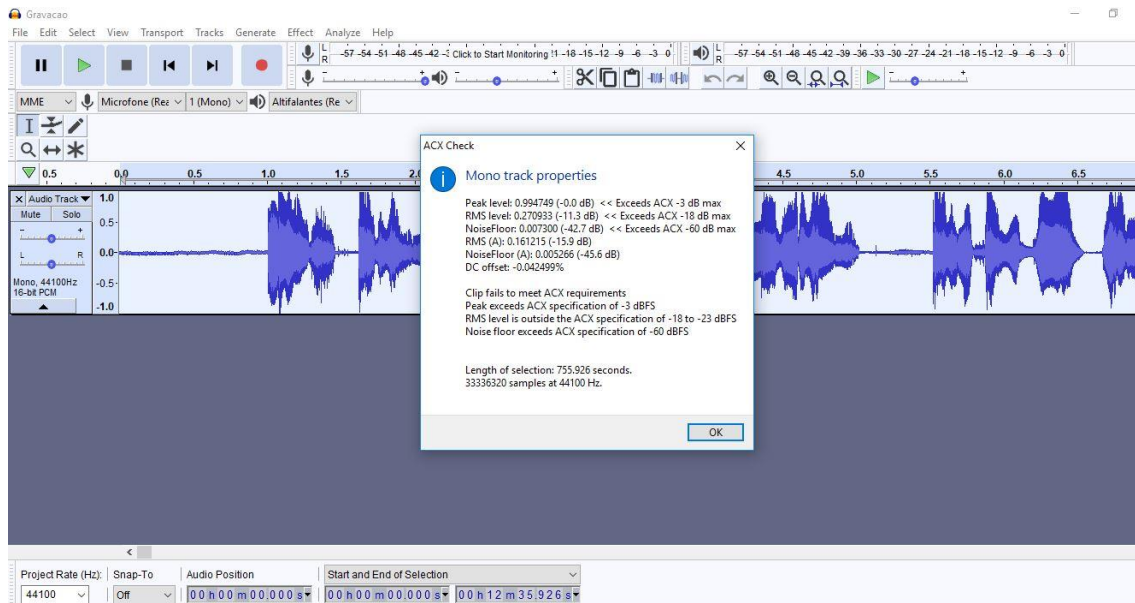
Gravacao

File Edit Select View Transport Tracks Generate Effect Analyze Help

L R -57 -54 -51 -48 -45 -42 -3 Click to Start Monitoring !1 -18 -15 -12 -9 -6 -3 0

L R -57 -54 -51 -48 -45 -42 -39 -36 -33 -30 -27 -24 -21 -18 -15 -12 -9 -6 -3 0

MME Microfone (Rea 1 (Mono) Altifalantes (Re

0.5 0.0 0.5 1.0 1.5 2.0 4.5 5.0 5.5 6.0 6.5

Audio Track
Mute Solo
L R
Mono, 44100Hz
16-bit PCM

1.0
0.5-
0.0-
-0.5-
-1.0

ACX Check

Mono track properties

Peak level: 0.994749 (-0.0 dB) << Exceeds ACX -3 dB max
RMS level: 0.270933 (-11.3 dB) << Exceeds ACX -18 dB max
NoiseFloor: 0.007300 (-42.7 dB) << Exceeds ACX -60 dB max
RMS (A): 0.161215 (-15.9 dB)
NoiseFloor (A): 0.005266 (-45.6 dB)
DC offset: -0.042499%

Clip fails to meet ACX requirements
Peak exceeds ACX specification of -3 dBFS
RMS level is outside the ACX specification of -18 to -23 dBFS
Noise floor exceeds ACX specification of -60 dBFS

Length of selection: 755.926 seconds.
33336320 samples at 44100 Hz.

OK

Project Rate (Hz): Snap-To Audio Position Start and End of Selection
44100 Off 00 h 00 m 00.000 s 00 h 00 m 00.000 s 00 h 12 m 35.926 s